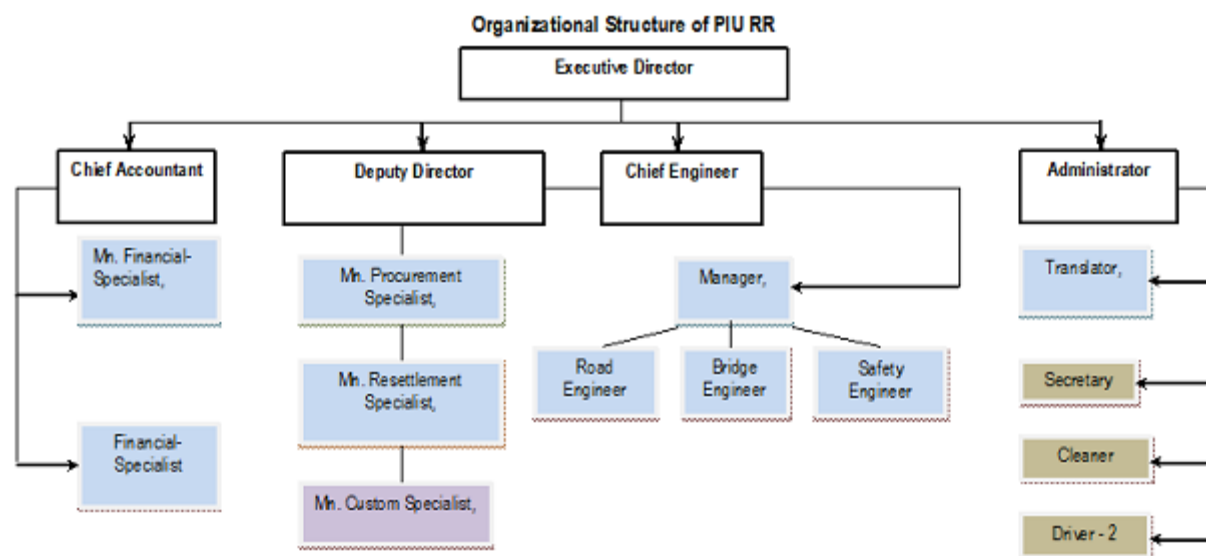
Organizational Structure of PIU RR

Executive Director

Chief Accountant

Deputy Director

Chief Engineer

Administrator

Mn. Financial-Specialist,

Mn. Procurement Specialist,

Manager,

Translator,

Mn. Resettlement Specialist,

Road Engineer

Bridge Engineer

Safety Engineer

Secretary

Financial-Specialist

Cleaner

Mn. Custom Specialist,

Driver - 2